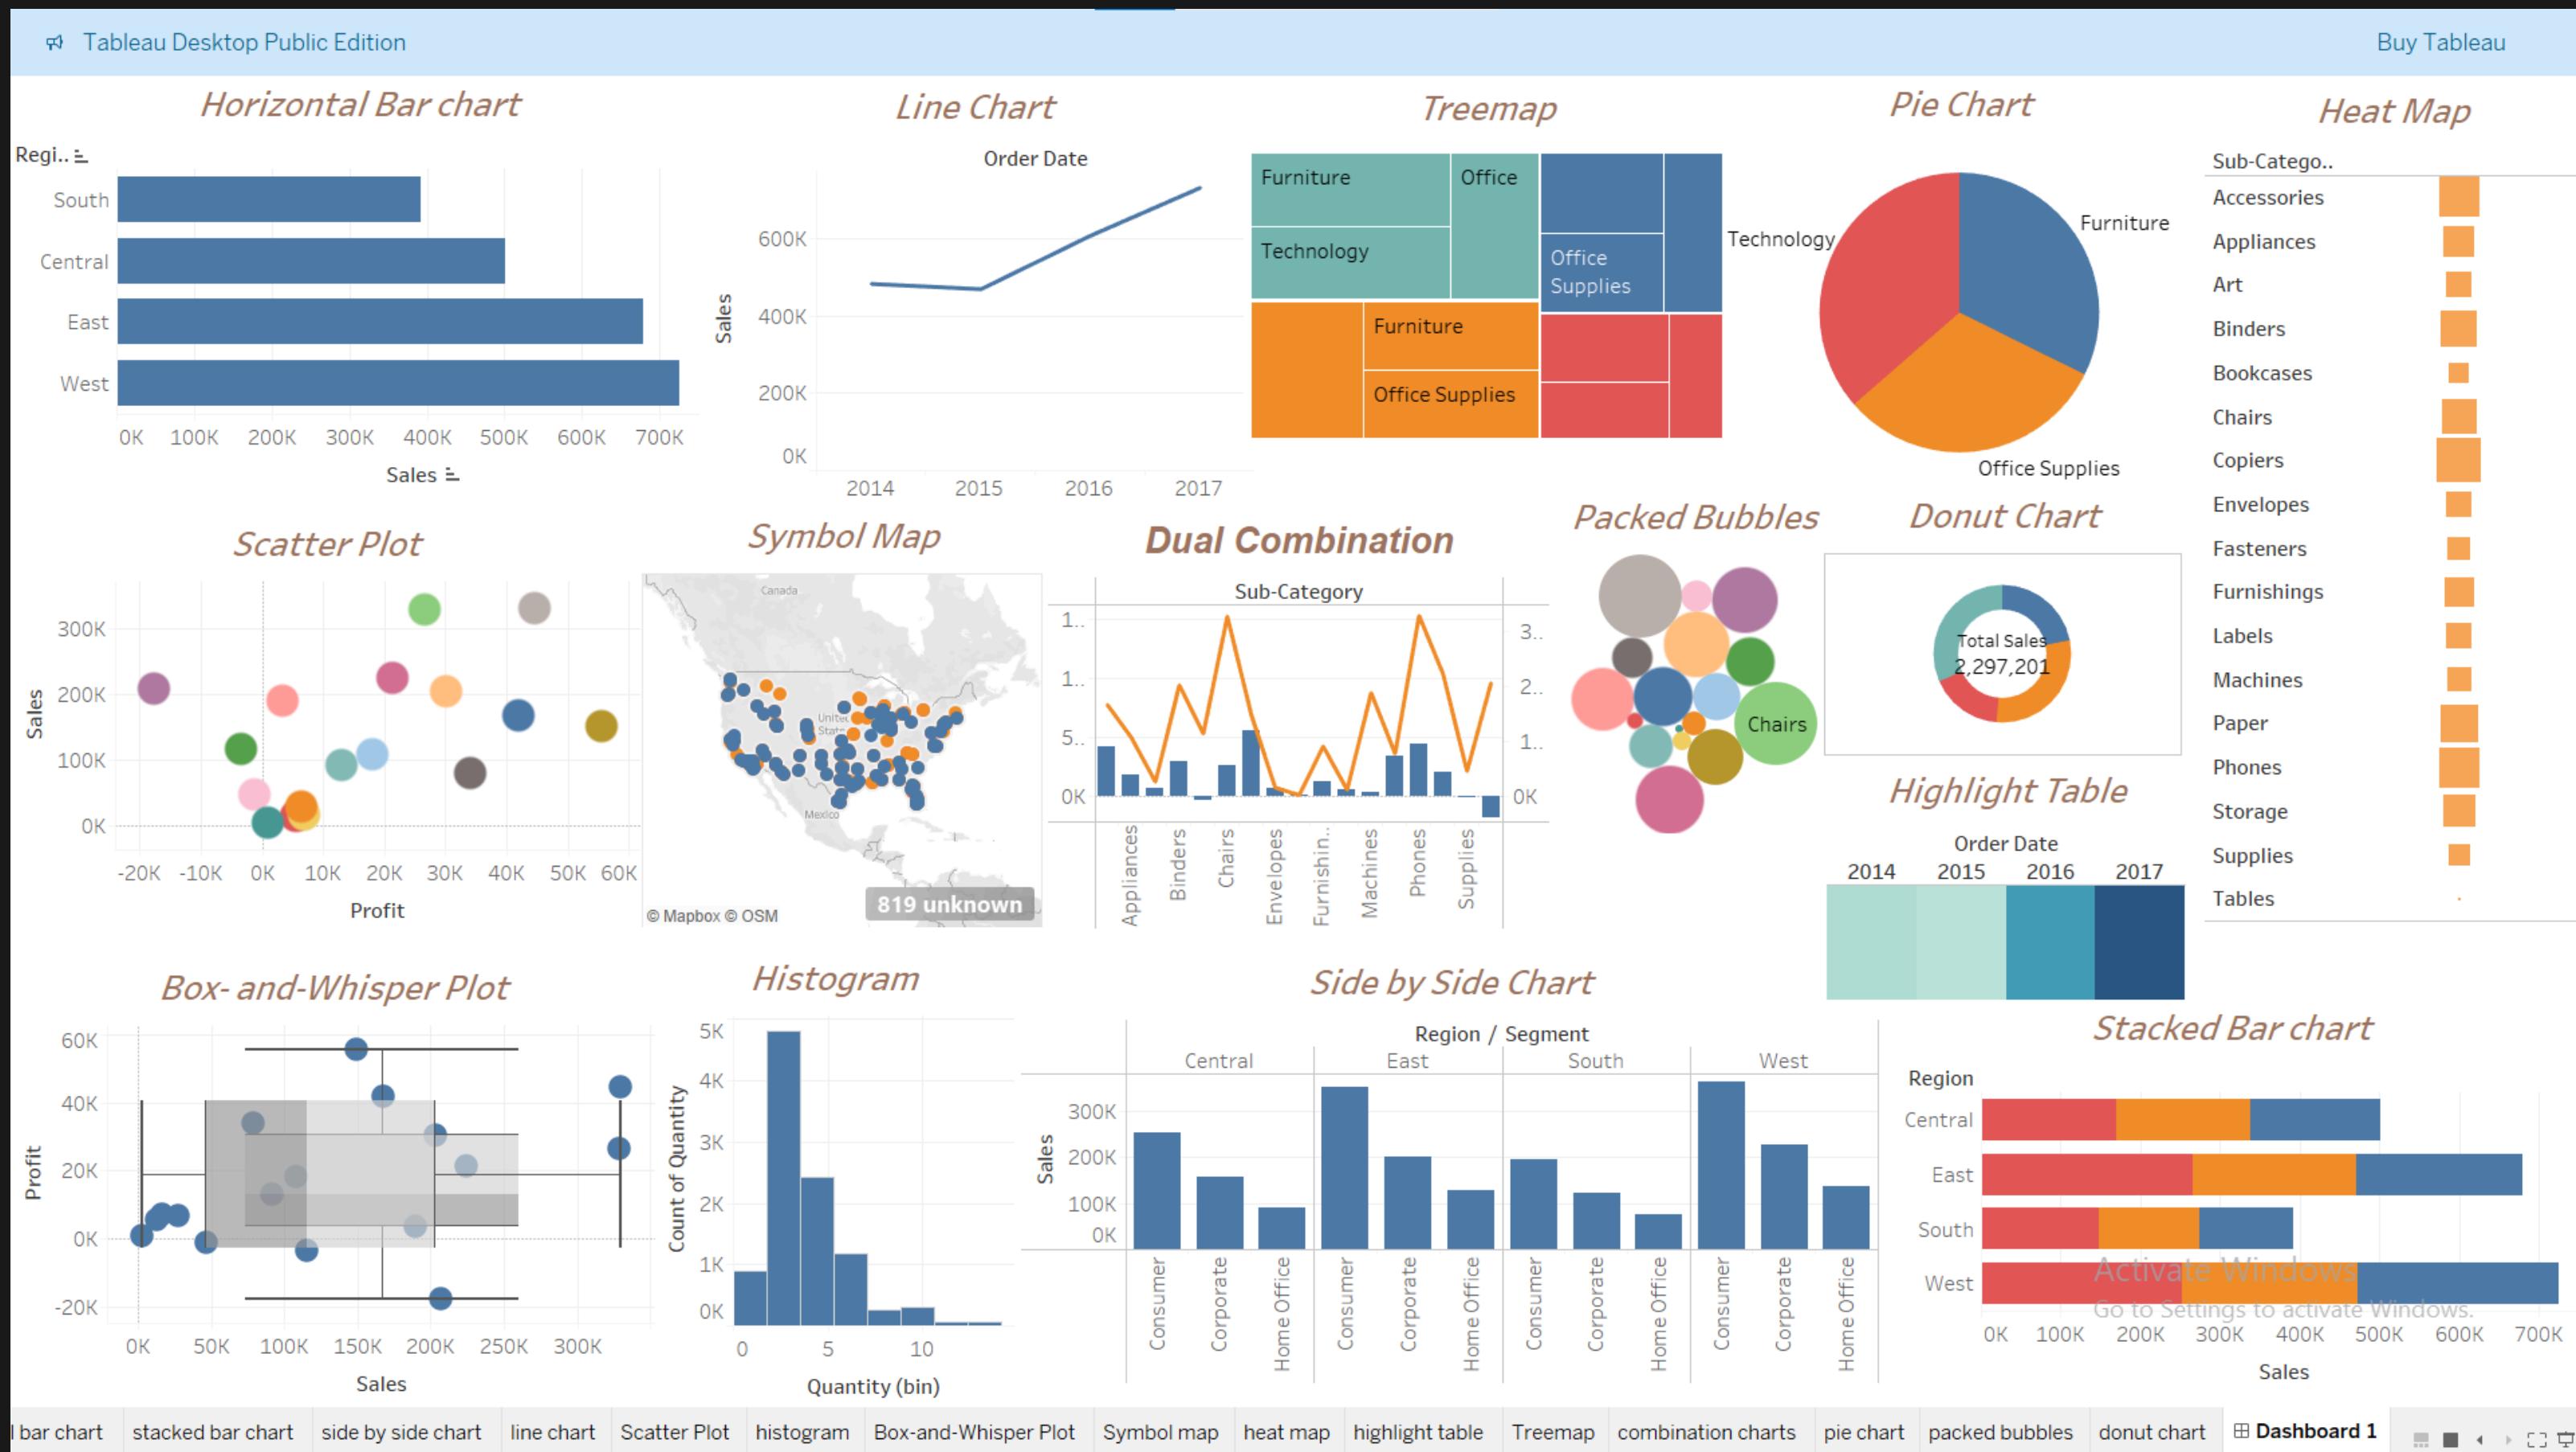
Tableau Desktop Public Edition

Buy Tableau

Horizontal Bar chart

Regi..

South
Central
East
West

0K 100K 200K 300K 400K 500K 600K 700K

Sales

Line Chart

Order Date

600K
400K
200K
0K

Sales

2014 2015 2016 2017

Treemap

Furniture
Office
Technology
Office Supplies
Furniture
Office Supplies

Pie Chart

Technology
Furniture
Office Supplies

Heat Map

Sub-Catego..
Accessories
Appliances
Art
Binders
Bookcases
Chairs
Copiers
Envelopes
Fasteners
Furnishings
Labels
Machines
Paper
Phones
Storage
Supplies
Tables

Scatter Plot

300K
200K
100K
0K

Sales

-20K -10K 0K 10K 20K 30K 40K 50K 60K

Profit

Symbol Map

Canada
United States
Mexico
© Mapbox © OSM
819 unknown

Dual Combination

Sub-Category

1..
1..
5..
0K

3..
2..
1..
0K

Appliances
Binders
Chairs
Envelopes
Furnishin..
Machines
Phones
Supplies

Packed Bubbles

Chairs

Donut Chart

Total Sales
2,297,201

Highlight Table

Order Date
2014 2015 2016 2017

Box- and-Whisper Plot

60K
40K
20K
0K
-20K

Profit

0K 50K 100K 150K 200K 250K 300K

Sales

Histogram

5K
4K
3K
2K
1K
0K

Count of Quantity

0 5 10

Quantity (bin)

Side by Side Chart

Region / Segment

Central East South West

300K
200K
100K
0K

Sales

Consumer Corporate Home Office Consumer Corporate Home Office Consumer Corporate Home Office Consumer Corporate Home Office

Stacked Bar chart

Region
Central
East
South
West

0K 100K 200K 300K 400K 500K 600K 700K

Sales

Activate Windows
Go to Settings to activate Windows.

l bar chart | stacked bar chart | side by side chart | line chart | Scatter Plot | histogram | Box-and-Whisper Plot | Symbol map | heat map | highlight table | Treemap | combination charts | pie chart | packed bubbles | donut chart | Dashboard 1